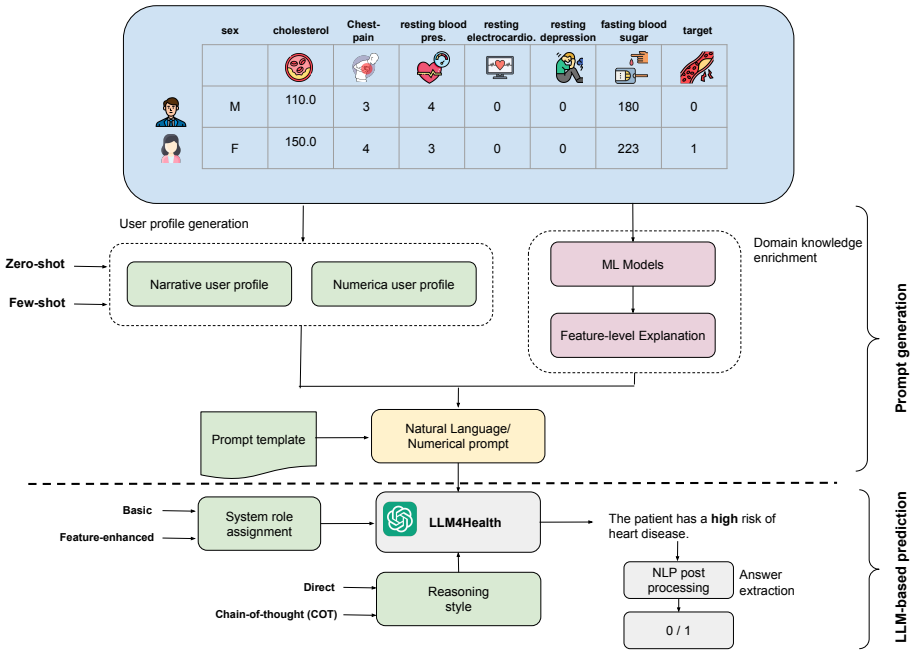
| | sex | cholesterol | Chest-pain | resting blood pres. | resting electrocardio. | resting depression | fasting blood sugar | target |
|---|---|---|---|---|---|---|---|---|
| | | | | | | | | |
| | M | 110.0 | 3 | 4 | 0 | 0 | 180 | 0 |
| | F | 150.0 | 4 | 3 | 0 | 0 | 223 | 1 |

User profile generation

Zero-shot

Few-shot

Narrative user profile

Numerica user profile

ML Models

Feature-level Explanation

Domain knowledge enrichment

Prompt generation

Prompt template

Natural Language/ Numerical prompt

Basic

Feature-enhanced

System role assignment

LLM4Health

The patient has a **high** risk of heart disease.

NLP post processing

Answer extraction

0 / 1

Direct

Chain-of-thought (COT)

Reasoning style

LLM-based prediction